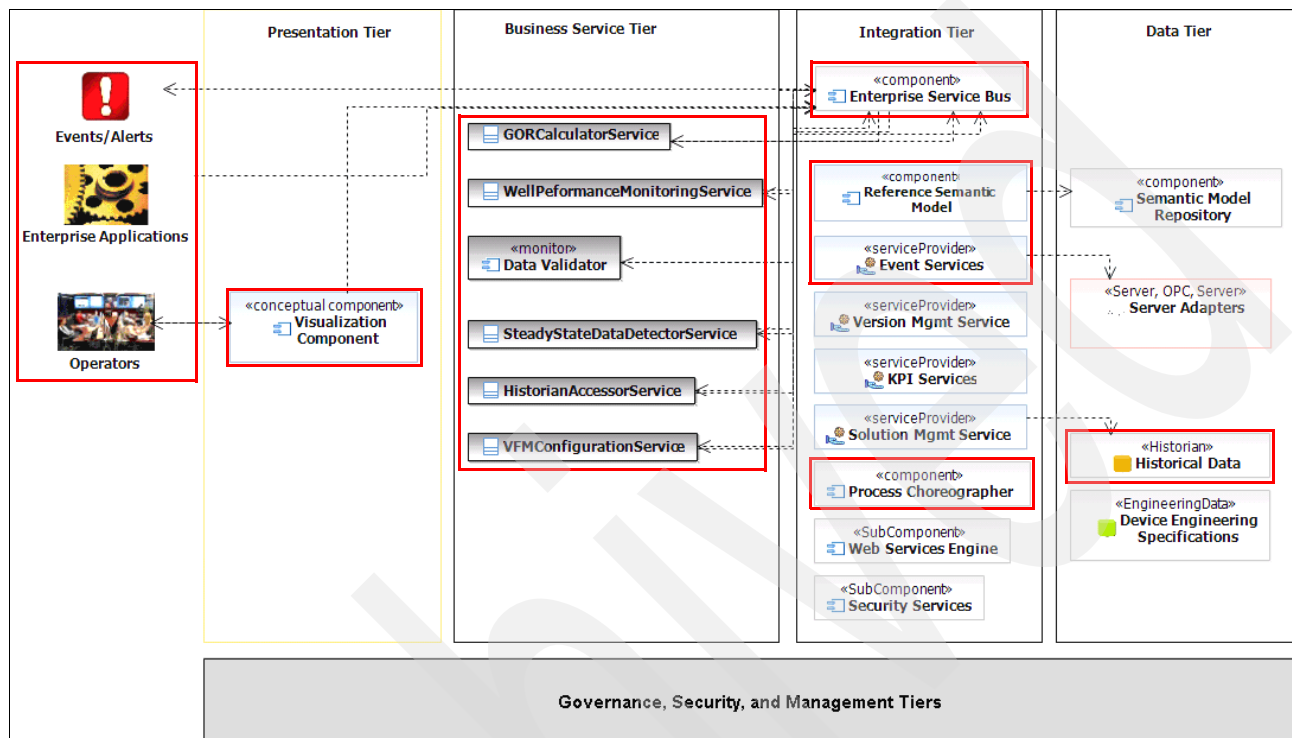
Presentation Tier

Business Service Tier

Integration Tier

Data Tier

Events/Alerts

Enterprise Applications

Operators

«conceptual component»
Visualization Component

GORCalculatorService

WellPeformanceMonitoringService

«monitor»
Data Validator

SteadyStateDataDetectorService

HistorianAccessorService

VFMConfigurationService

«component»
Enterprise Service Bus

«component»
Reference Semantic Model

«serviceProvider»
Event Services

«serviceProvider»
Version Mgmt Service

«serviceProvider»
KPI Services

«serviceProvider»
Solution Mgmt Service

«component»
Process Choreographer

«SubComponent»
Web Services Engine

«SubComponent»
Security Services

«component»
Semantic Model Repository

«Server, OPC, Server»
Server Adapters

«Historian»
Historical Data

«EngineeringData»
Device Engineering Specifications

Governance, Security, and Management Tiers